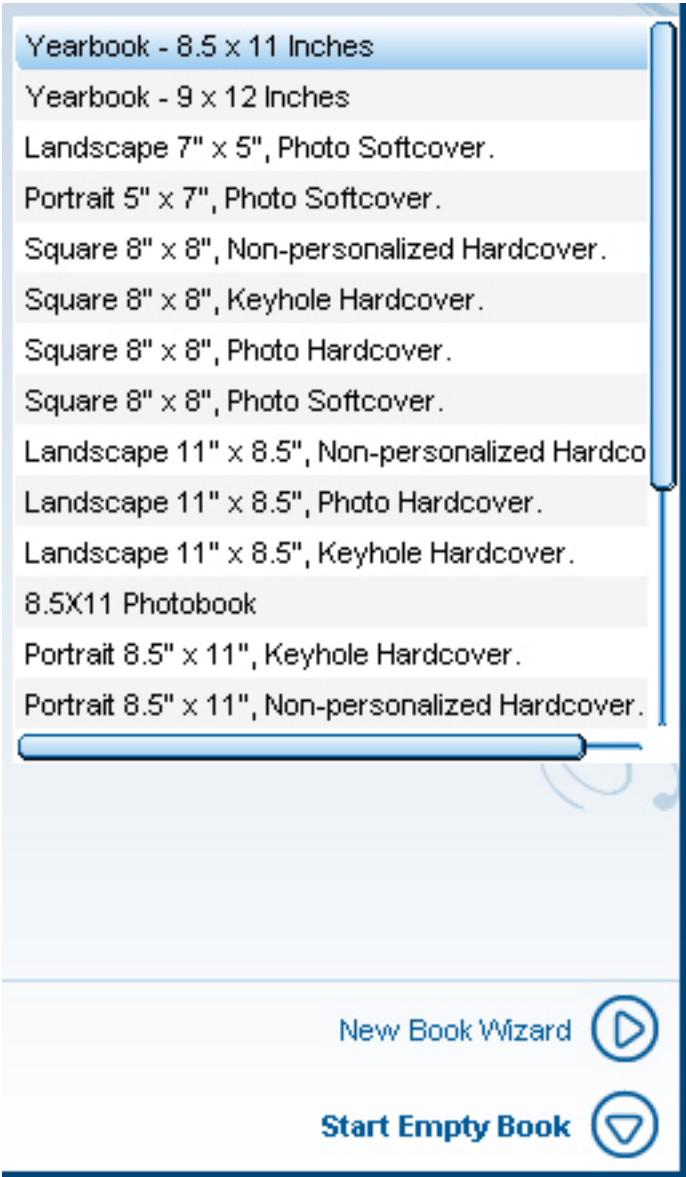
Yearbook - 8.5 x 11 Inches
Yearbook - 9 x 12 Inches
Landscape 7" x 5", Photo Softcover.
Portrait 5" x 7", Photo Softcover.
Square 8" x 8", Non-personalized Hardcover.
Square 8" x 8", Keyhole Hardcover.
Square 8" x 8", Photo Hardcover.
Square 8" x 8", Photo Softcover.
Landscape 11" x 8.5", Non-personalized Hardco
Landscape 11" x 8.5", Photo Hardcover.
Landscape 11" x 8.5", Keyhole Hardcover.
8.5X11 Photobook
Portrait 8.5" x 11", Keyhole Hardcover.
Portrait 8.5" x 11", Non-personalized Hardcover.

New Book Wizard
Start Empty Book